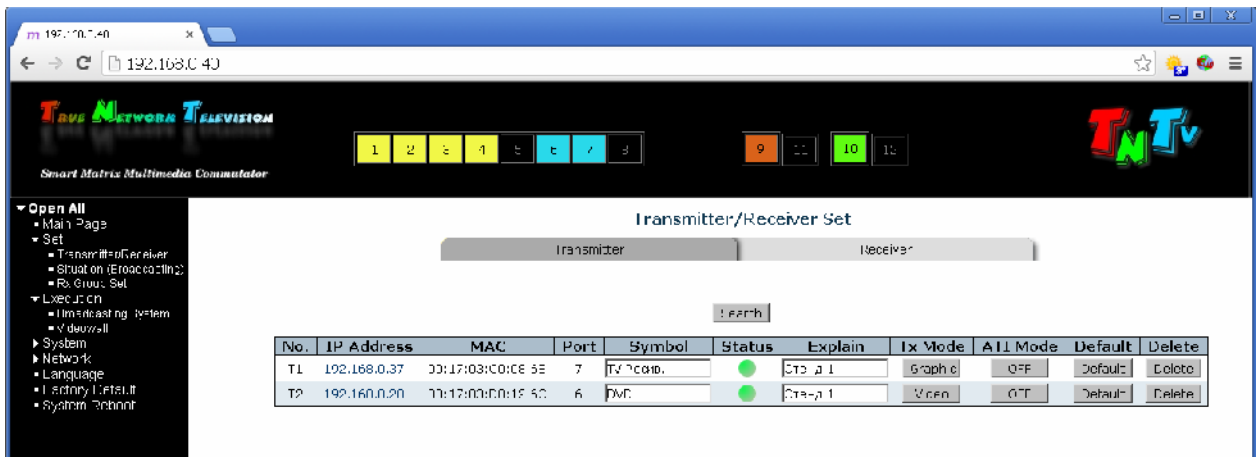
192.168.0.40 ×

← → C 192.168.0.40

True Network Television

Smart Matrix Multimedia Commutator

1 2 3 4 5 6 7 8

9 11 10 12

TNTv

▾Open All
▪ Main Page
▾ Set
▪ Transmitter/Receiver
▪ Situation (Broadcasting)
▪ Rx Group Set
▾ Execution
▪ Broadcasting System
▪ Videowall
▸ System
▸ Network
▪ Language
▪ Factory Default
▪ System Reboot

Transmitter/Receiver Set

Transmitter | Receiver

Search

| No. | IP Address | MAC | Port | Symbol | Status | Explain | Tx Mode | All Mode | Default | Delete |
|---|---|---|---|---|---|---|---|---|---|---|
| T1 | 192.168.0.37 | 00:17:03:C0:08:5E | 7 | TV Home. | | Стелла 1 | Graphic | OFF | Default | Delete |
| T2 | 192.168.0.20 | 00:17:03:D0:12:50 | 6 | DVD | | Стелла 1 | Video | OFF | Default | Delete |